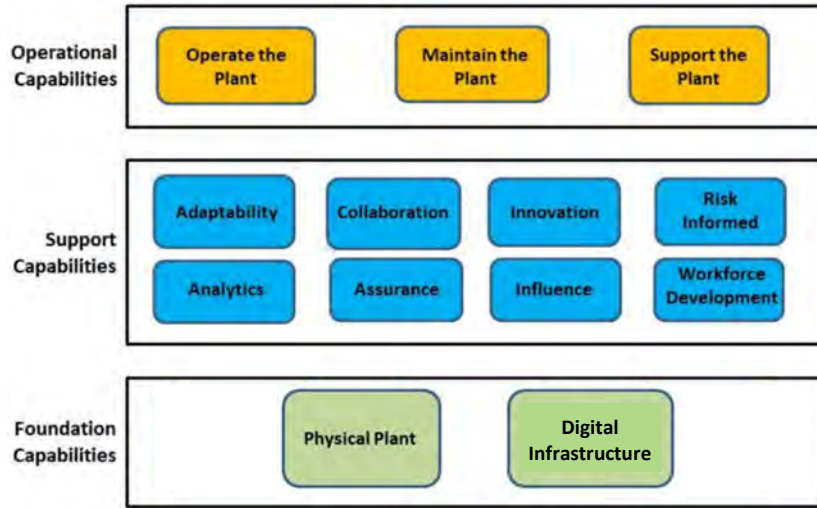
Operational Capabilities

Operate the Plant

Maintain the Plant

Support the Plant

Support Capabilities

Adaptability

Collaboration

Innovation

Risk Informed

Analytics

Assurance

Influence

Workforce Development

Foundation Capabilities

Physical Plant

Digital Infrastructure